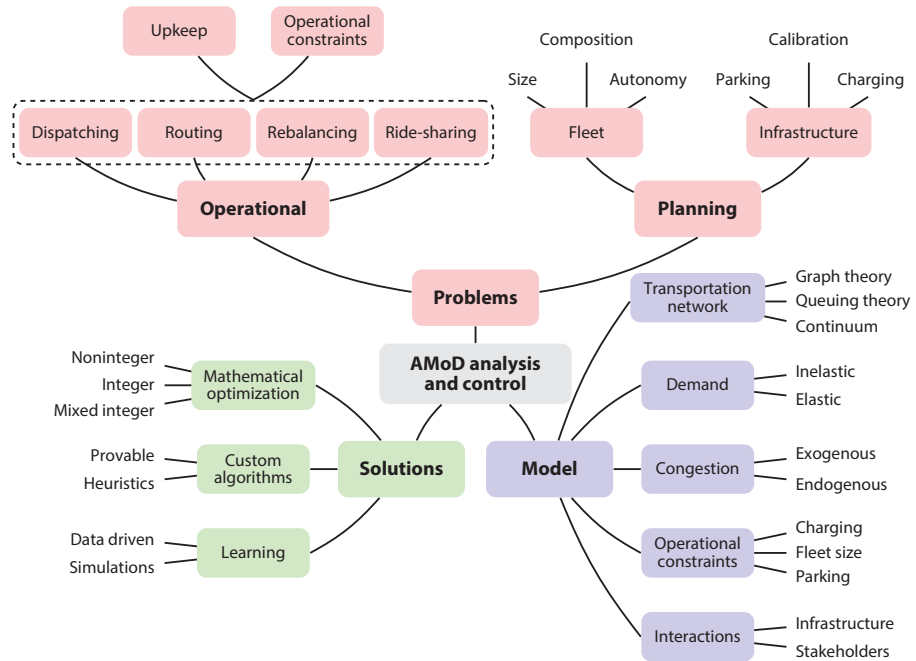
Upkeep

Operational constraints

Dispatching

Routing

Rebalancing

Ride-sharing

Operational

Composition

Size

Autonomy

Fleet

Calibration

Parking

Charging

Infrastructure

Planning

Problems

AMoD analysis and control

Noninteger

Integer

Mixed integer

Mathematical optimization

Provable

Heuristics

Custom algorithms

Solutions

Data driven

Simulations

Learning

Transportation network

Graph theory

Queuing theory

Continuum

Demand

Inelastic

Elastic

Model

Congestion

Exogenous

Endogenous

Operational constraints

Charging

Fleet size

Parking

Interactions

Infrastructure

Stakeholders